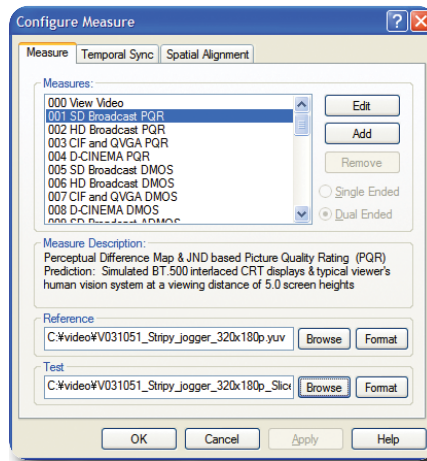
Configure Measure

?

X

Measure

Temporal Sync

Spatial Alignment

Measures:

000 View Video
001 SD Broadcast PQR
002 HD Broadcast PQR
003 CIF and QVGA PQR
004 D-CINEMA PQR
005 SD Broadcast DMOS
006 HD Broadcast DMOS
007 CIF and QVGA DMOS
008 D-CINEMA DMOS
009 SD Broadcast ADMOS

Edit

Add

Remove

Single Ended

Dual Ended

Measure Description:

Perceptual Difference Map & JND based Picture Quality Rating (PQR)
Prediction: Simulated BT.500 interlaced CRT displays & typical viewer's human vision system at a viewing distance of 5.0 screen heights

Reference

C:¥video¥V031051_Stripy_jogger_320x180p.yuv

Browse

Format

Test

C:¥video¥V031051_Stripy_jogger_320x180p_Slice

Browse

Format

OK

Cancel

Apply

Help